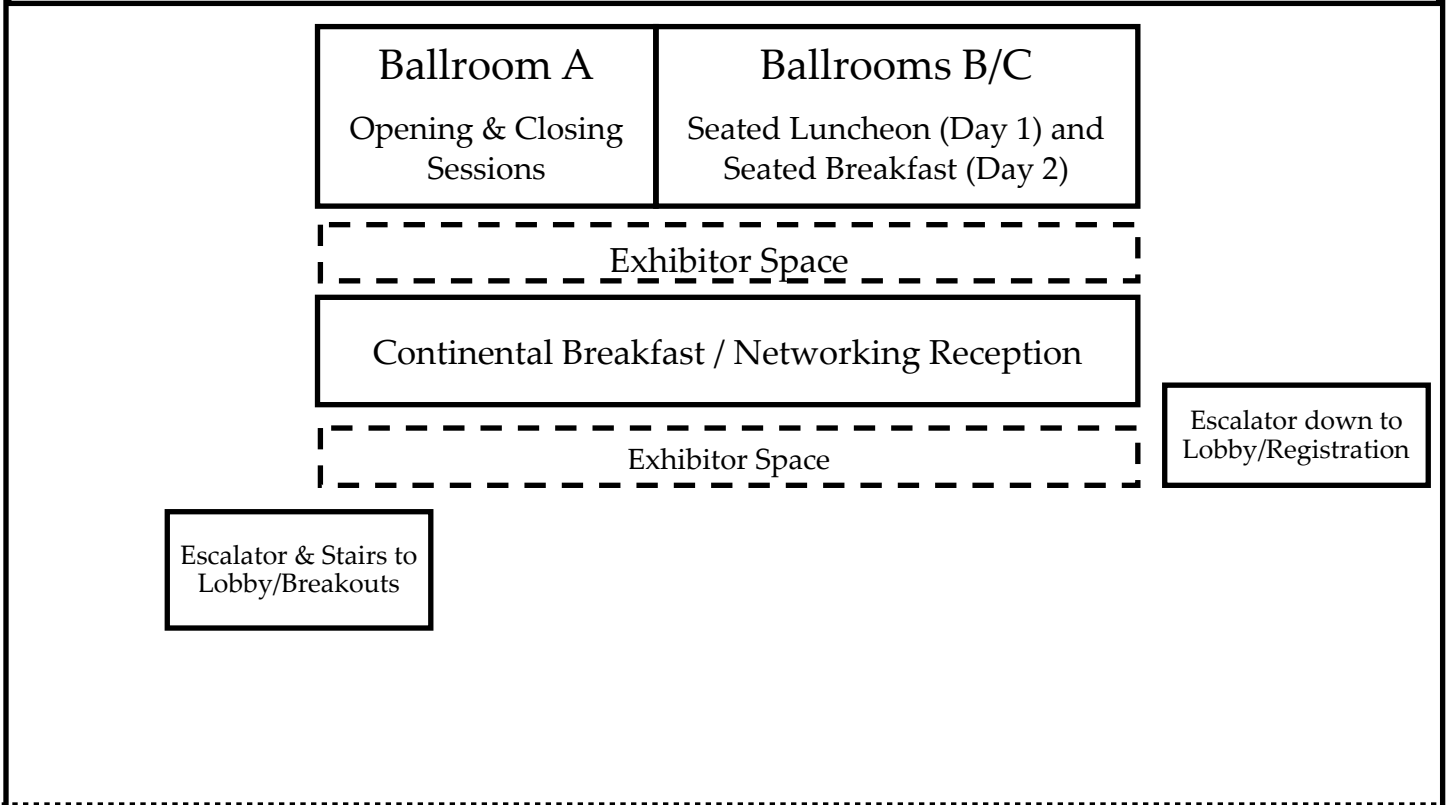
Ballroom A
Opening & Closing Sessions

Ballrooms B/C
Seated Luncheon (Day 1) and Seated Breakfast (Day 2)

Exhibitor Space

Continental Breakfast / Networking Reception

Escalator down to Lobby/Registration

Exhibitor Space

Escalator & Stairs to Lobby/Breakouts